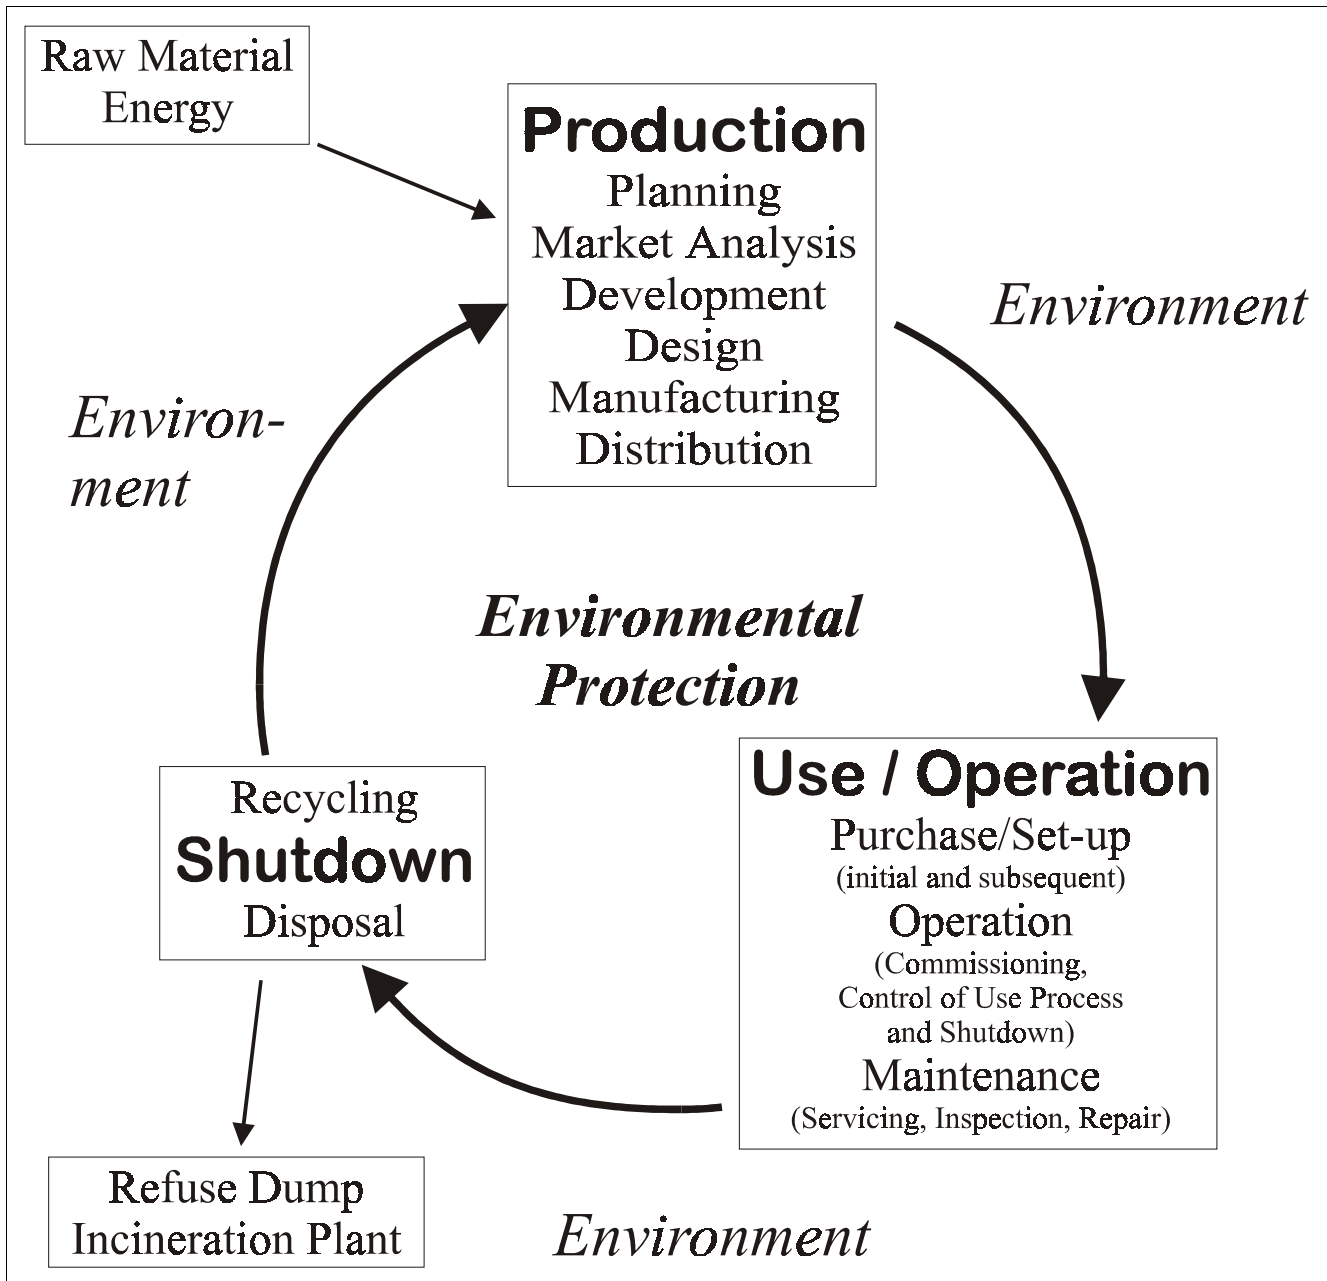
Raw Material
Energy

Production
Planning
Market Analysis
Development
Design
Manufacturing
Distribution

Environment

Environment

Environmental
Protection

Use / Operation
Purchase/Set-up
(initial and subsequent)
Operation
(Commissioning,
Control of Use Process
and Shutdown)
Maintenance
(Servicing, Inspection, Repair)

Recycling
Shutdown
Disposal

Refuse Dump
Incineration Plant

Environment